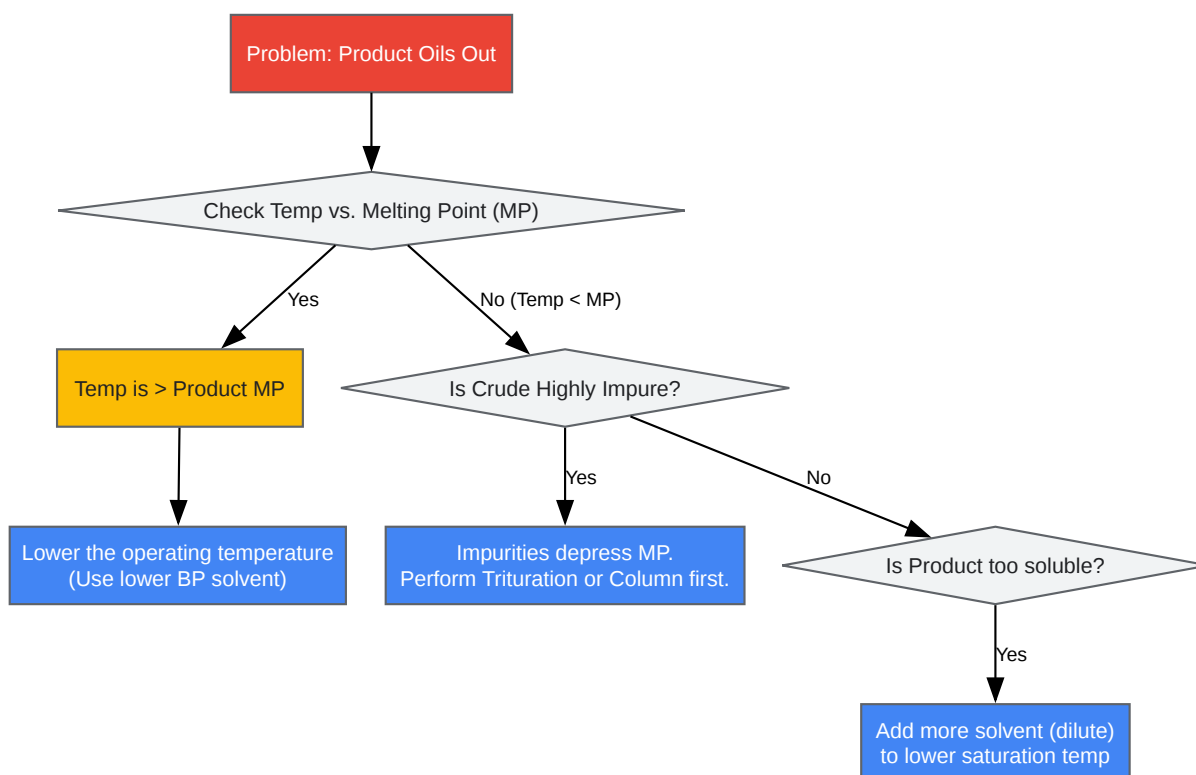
Problem: Product Oils Out

Check Temp vs. Melting Point (MP)

Yes

No (Temp < MP)

Temp is > Product MP

Is Crude Highly Impure?

Yes

No

Lower the operating temperature
(Use lower BP solvent)

Impurities depress MP.
Perform Trituration or Column first.

Is Product too soluble?

Yes

Add more solvent (dilute)
to lower saturation temp